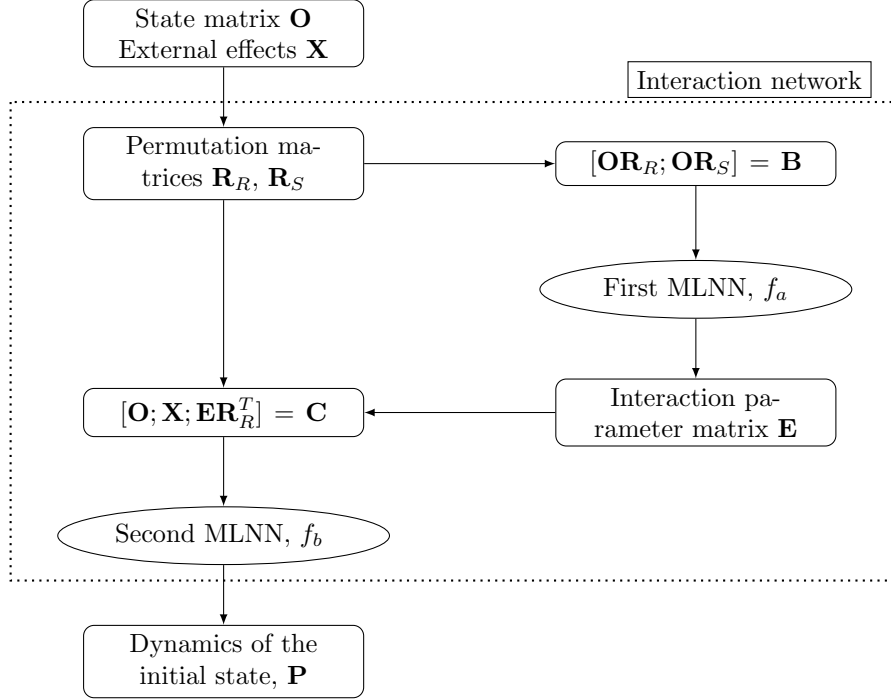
State matrix $\mathbf{O}$
External effects $\mathbf{X}$

Interaction network

Permutation matrices $\mathbf{R}_R$, $\mathbf{R}_S$

$[\mathbf{O}\mathbf{R}_R; \mathbf{O}\mathbf{R}_S] = \mathbf{B}$

First MLNN, $f_a$

Interaction parameter matrix $\mathbf{E}$

$[\mathbf{O}; \mathbf{X}; \mathbf{E}\mathbf{R}_R^T] = \mathbf{C}$

Second MLNN, $f_b$

Dynamics of the initial state, $\mathbf{P}$